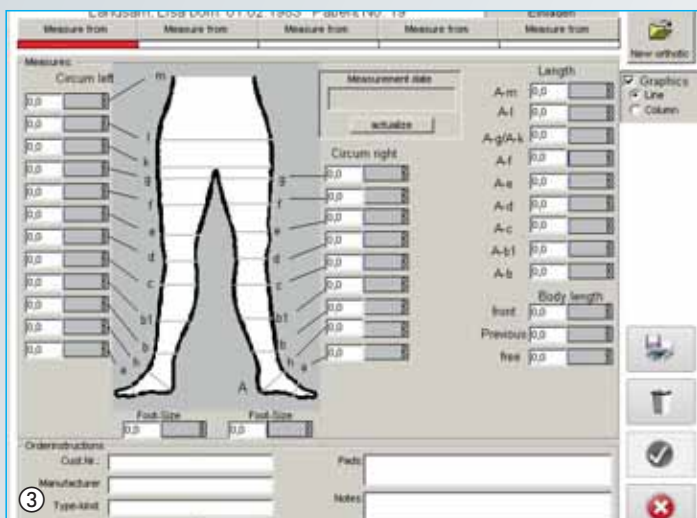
Landsam, Elisa born 01.02.1965 Patient No. 19

Einladen

Measure from | Measure from | Measure from | Measure from | Measure from

New orthotic

Measures

Circum left

m
0,0
l
0,0
k
0,0
g
0,0
f
0,0
e
0,0
d
0,0
c
0,0
b1
0,0
b
0,0
h
0,0
a

Measurement date

actualize

Circum right

g
0,0
f
0,0
e
0,0
d
0,0
c
0,0
b1
0,0
b
0,0
h
0,0
a

A

Foot-Size
0,0
Foot-Size
0,0

Length

A-m 0,0
A-l 0,0
A-g/A-k 0,0
A-f 0,0
A-e 0,0
A-d 0,0
A-c 0,0
A-b1 0,0
A-b 0,0

Body length

front 0,0
Previous 0,0
free 0,0

Graphics
Line
Column

Orderinstructions

Cust.Nr.:
Manufacturer
Type-kind

Pads

Notes

③